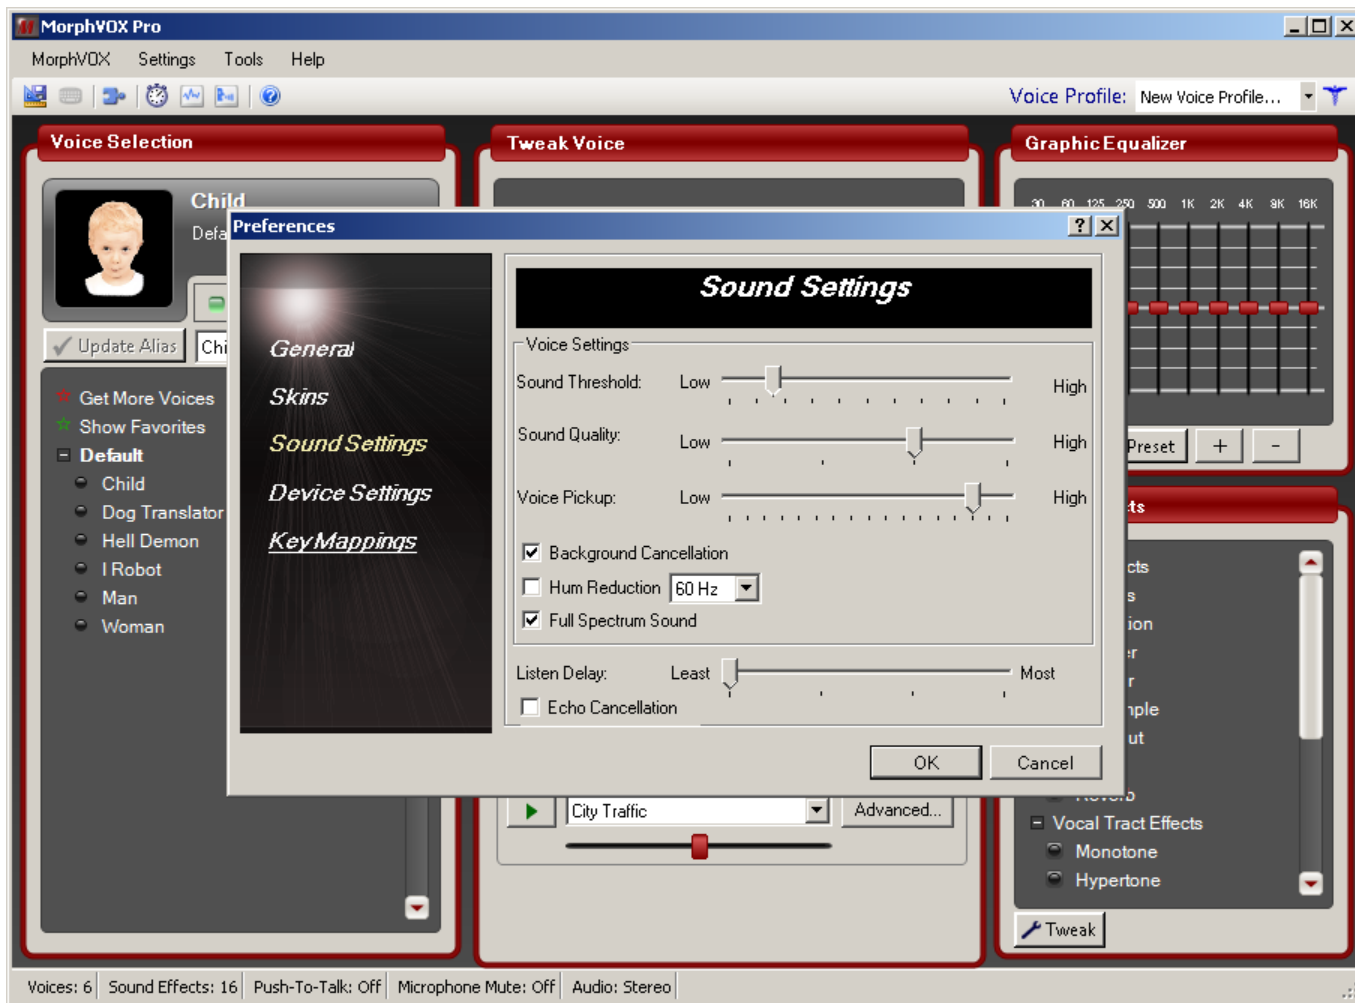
MorphVOX Pro

MorphVOX Settings Tools Help

Voice Profile: New Voice Profile...

Voice Selection

Tweak Voice

Graphic Equalizer

Child
Defa

Update Alias Chi

Get More Voices
Show Favorites
Default
Child
Dog Translator
Hell Demon
I Robot
Man
Woman

30 60 125 250 500 1K 2K 4K 8K 16K

Preset + -

ts

cts
s
ion
r
r
nple
ut

Vocal Tract Effects
Monotone
Hypertone

Tweak

City Traffic Advanced...

Preferences

General
Skins
Sound Settings
Device Settings
Key Mappings

Sound Settings

Voice Settings
Sound Threshold: Low High
Sound Quality: Low High
Voice Pickup: Low High
Background Cancellation
Hum Reduction 60 Hz
Full Spectrum Sound

Listen Delay: Least Most
Echo Cancellation

OK Cancel

Voices: 6 | Sound Effects: 16 | Push-To-Talk: Off | Microphone Mute: Off | Audio: Stereo